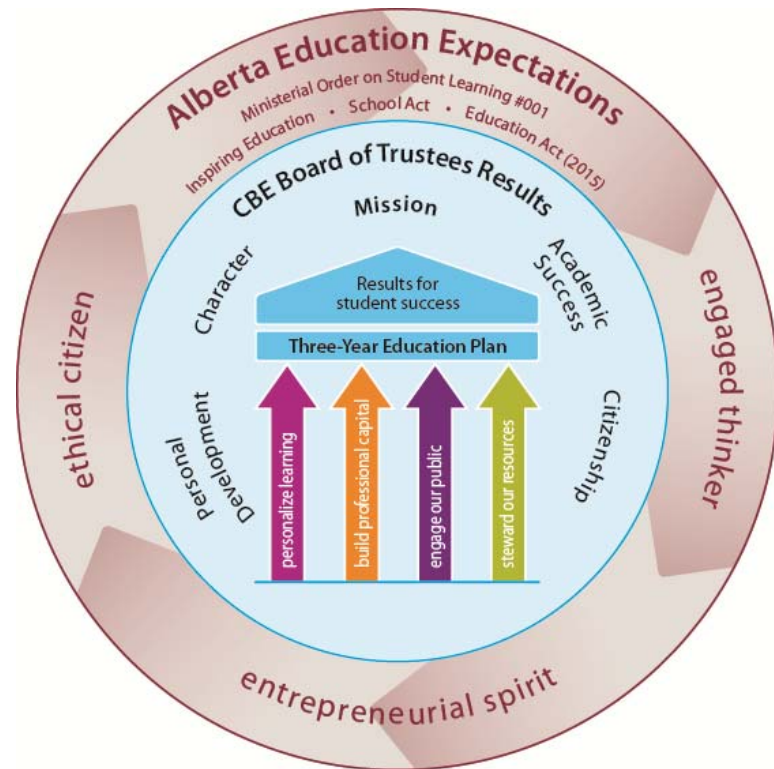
Alberta Education Expectations

Ministerial Order on Student Learning #001

Inspiring Education • School Act • Education Act (2015)

CBE Board of Trustees Results

Mission

Character

Academic Success

Results for student success

Three-Year Education Plan

Personal Development

Citizenship

personalize learning

build professional capital

engage our public

steward our resources

ethical citizen

engaged thinker

entrepreneurial spirit